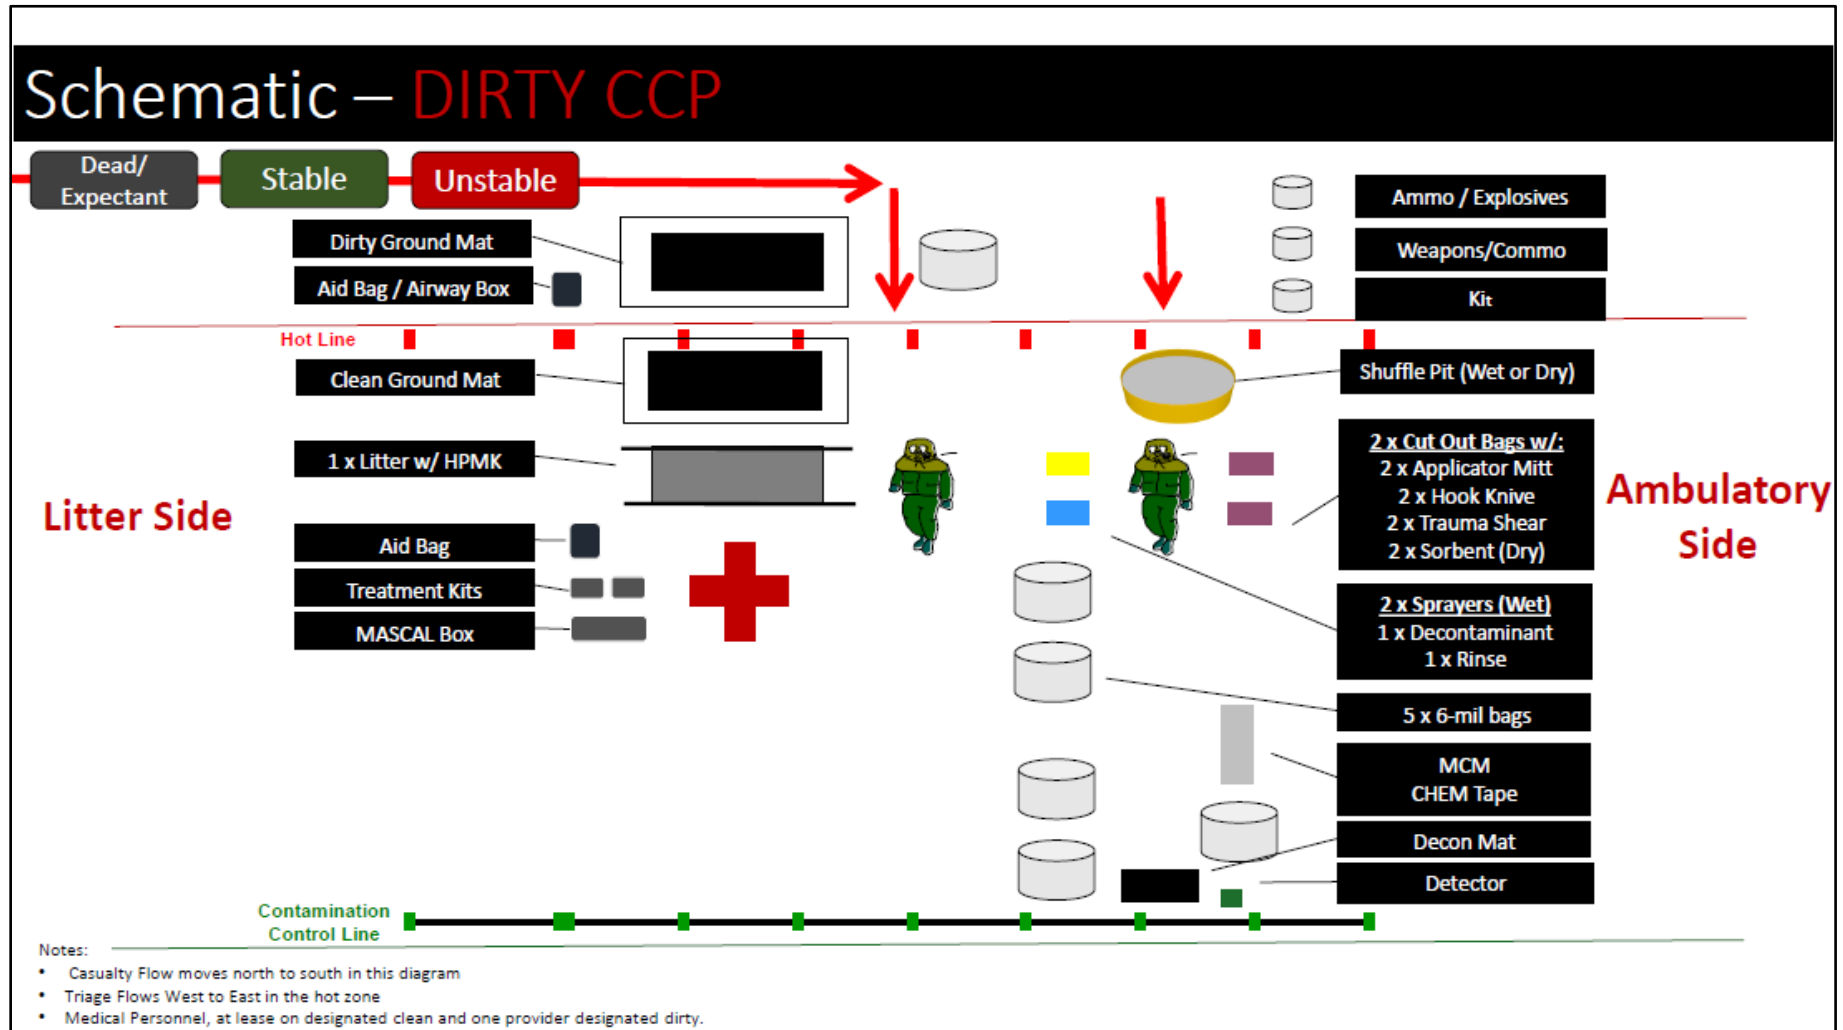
Schematic – DIRTY CCP

Dead/ Expectant

Stable

Unstable

Dirty Ground Mat

Aid Bag / Airway Box

Ammo / Explosives

Weapons/Commo

Kit

Hot Line

Clean Ground Mat

Shuffle Pit (Wet or Dry)

1 x Litter w/ HPMK

2 x Cut Out Bags w/:
2 x Applicator Mitt
2 x Hook Knive
2 x Trauma Shear
2 x Sorbent (Dry)

Litter Side

Ambulatory Side

Aid Bag

Treatment Kits

MASCAL Box

2 x Sprayers (Wet)
1 x Decontaminant
1 x Rinse

5 x 6-mil bags

MCM
CHEM Tape

Decon Mat

Detector

Contamination Control Line

Notes:
• Casualty Flow moves north to south in this diagram
• Triage Flows West to East in the hot zone
• Medical Personnel, at lease on designated clean and one provider designated dirty.